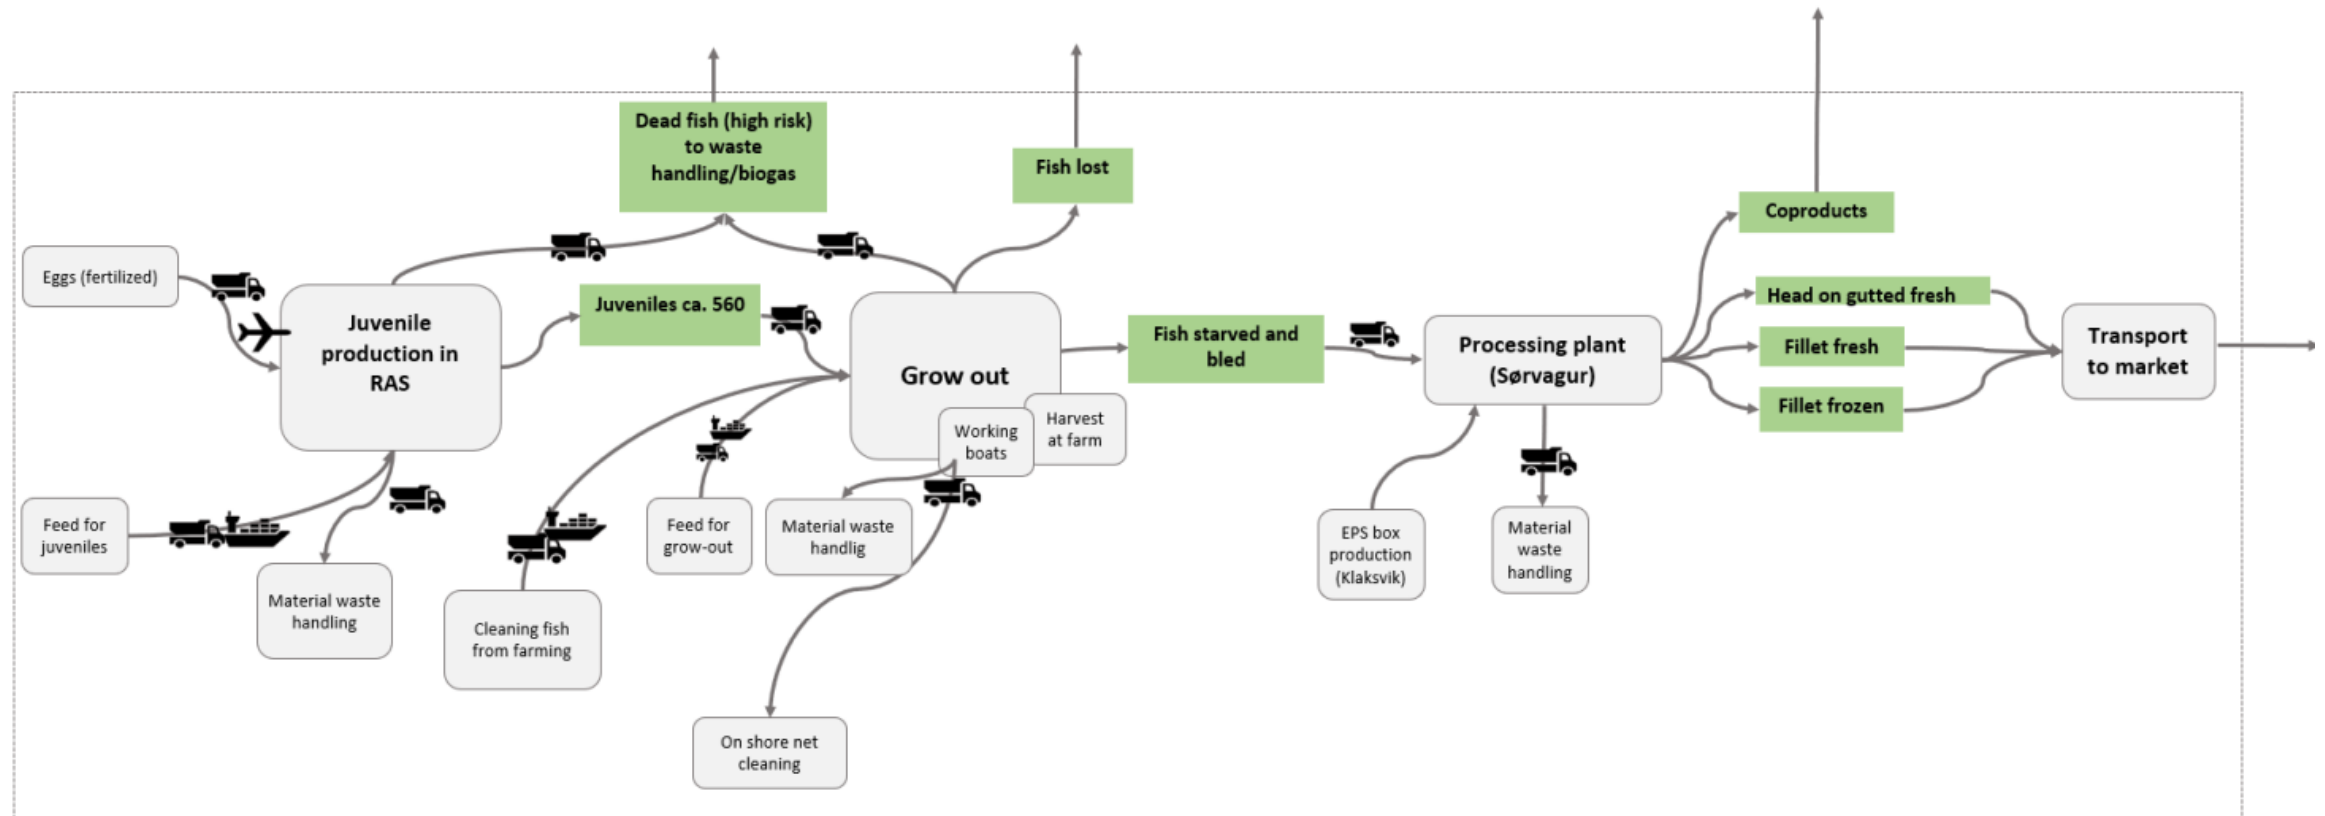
Dead fish (high risk) to waste handling/biogas

Fish lost

Coproducts

Eggs (fertilized)

Juvenile production in RAS

Juveniles ca. 560

Grow out

Fish starved and bled

Processing plant (Sørvagur)

Head on gutted fresh

Fillet fresh

Fillet frozen

Transport to market

Working boats

Harvest at farm

Feed for juveniles

Material waste handling

Cleaning fish from farming

Feed for grow-out

Material waste handlig

On shore net cleaning

EPS box production (Klaksvik)

Material waste handling